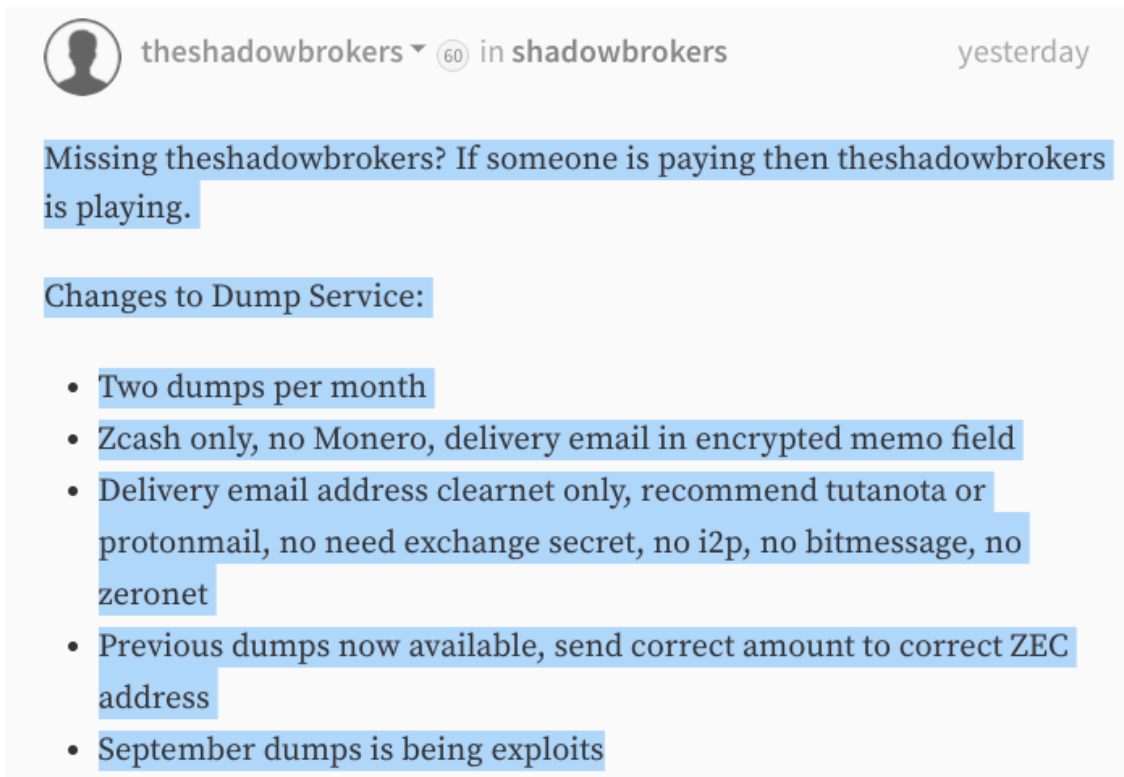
theshadowbrokers 60 in shadowbrokers yesterday

Missing theshadowbrokers? If someone is paying then theshadowbrokers is playing.

Changes to Dump Service:

- Two dumps per month
- Zcash only, no Monero, delivery email in encrypted memo field
- Delivery email address clearnet only, recommend tutanota or protonmail, no need exchange secret, no i2p, no bitmessage, no zeronet
- Previous dumps now available, send correct amount to correct ZEC address
- September dumps is being exploits